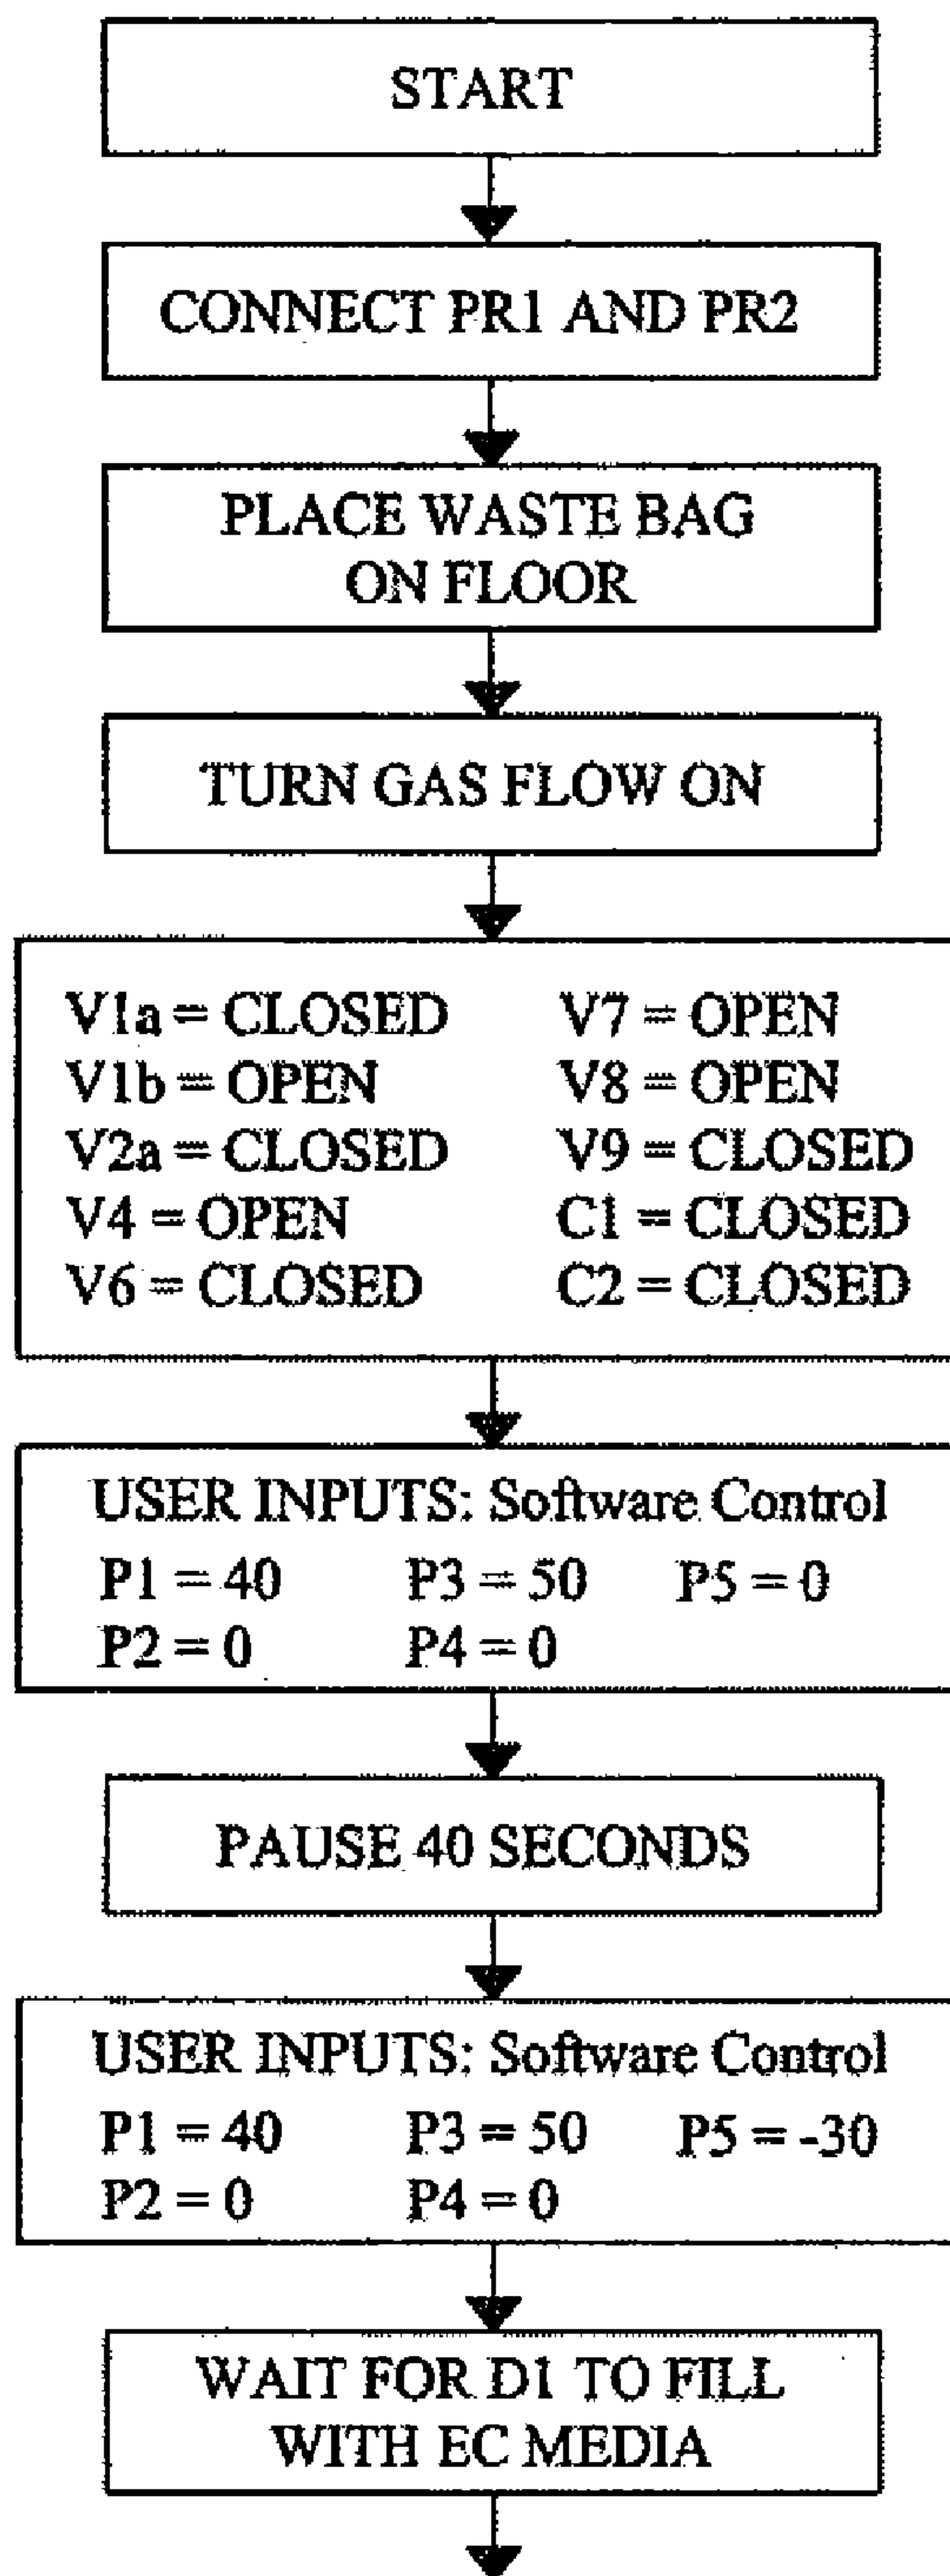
START

CONNECT PR1 AND PR2

PLACE WASTE BAG ON FLOOR

TURN GAS FLOW ON

V1a = CLOSED
V1b = OPEN
V2a = CLOSED
V4 = OPEN
V6 = CLOSED

V7 = OPEN
V8 = OPEN
V9 = CLOSED
C1 = CLOSED
C2 = CLOSED

USER INPUTS: Software Control
P1 = 40 P3 = 50 P5 = 0
P2 = 0 P4 = 0

PAUSE 40 SECONDS

USER INPUTS: Software Control
P1 = 40 P3 = 50 P5 = -30
P2 = 0 P4 = 0

WAIT FOR D1 TO FILL WITH EC MEDIA